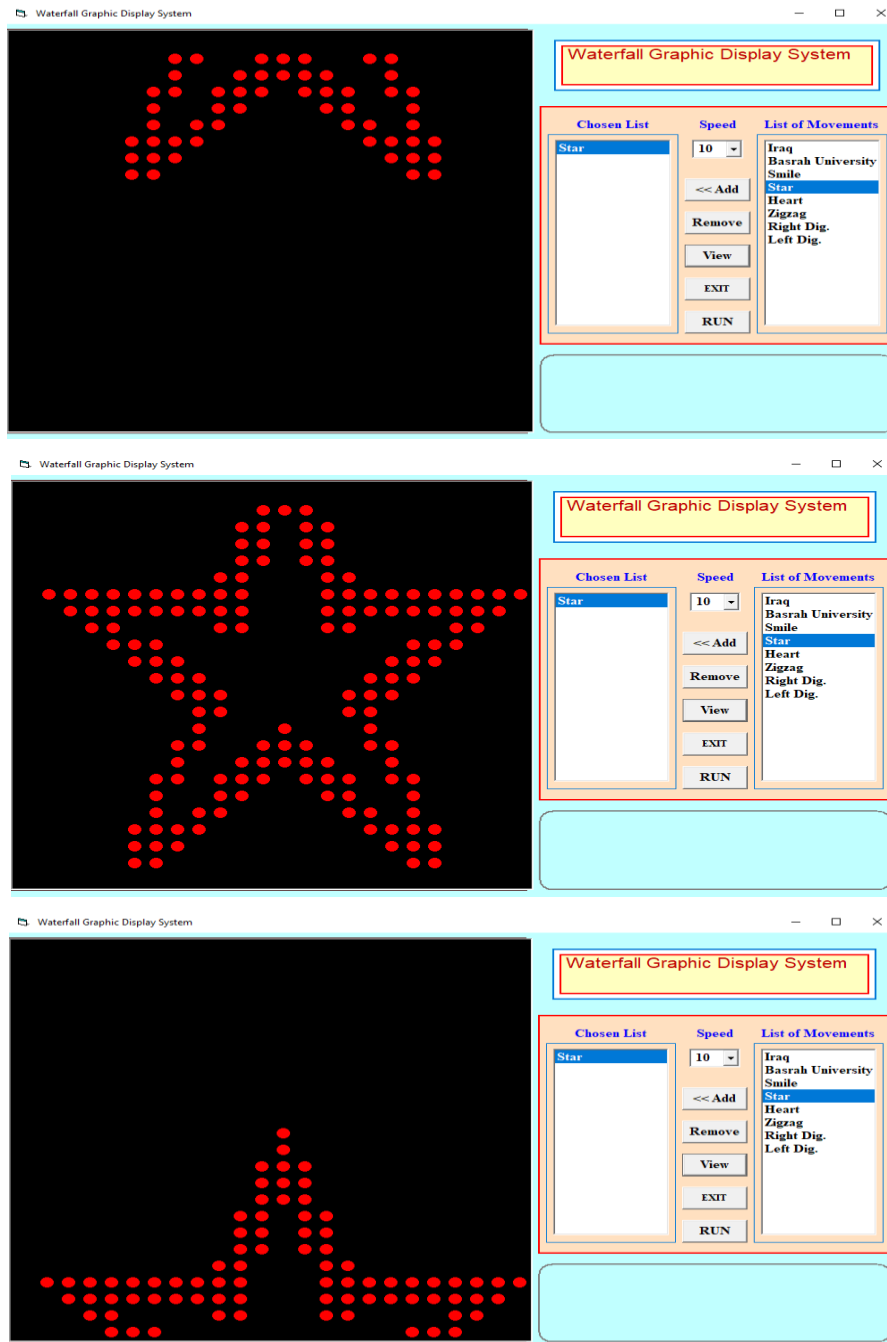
Waterfall Graphic Display System

Waterfall Graphic Display System

Chosen List
Star

Speed
10

<< Add
Remove
View
EXIT
RUN

List of Movements
Iraq
Basrah University
Smile
Star
Heart
Zigzag
Right Dig.
Left Dig.

Waterfall Graphic Display System

Waterfall Graphic Display System

Chosen List
Star

Speed
10

<< Add
Remove
View
EXIT
RUN

List of Movements
Iraq
Basrah University
Smile
Star
Heart
Zigzag
Right Dig.
Left Dig.

Waterfall Graphic Display System

Waterfall Graphic Display System

Chosen List
Star

Speed
10

<< Add
Remove
View
EXIT
RUN

List of Movements
Iraq
Basrah University
Smile
Star
Heart
Zigzag
Right Dig.
Left Dig.